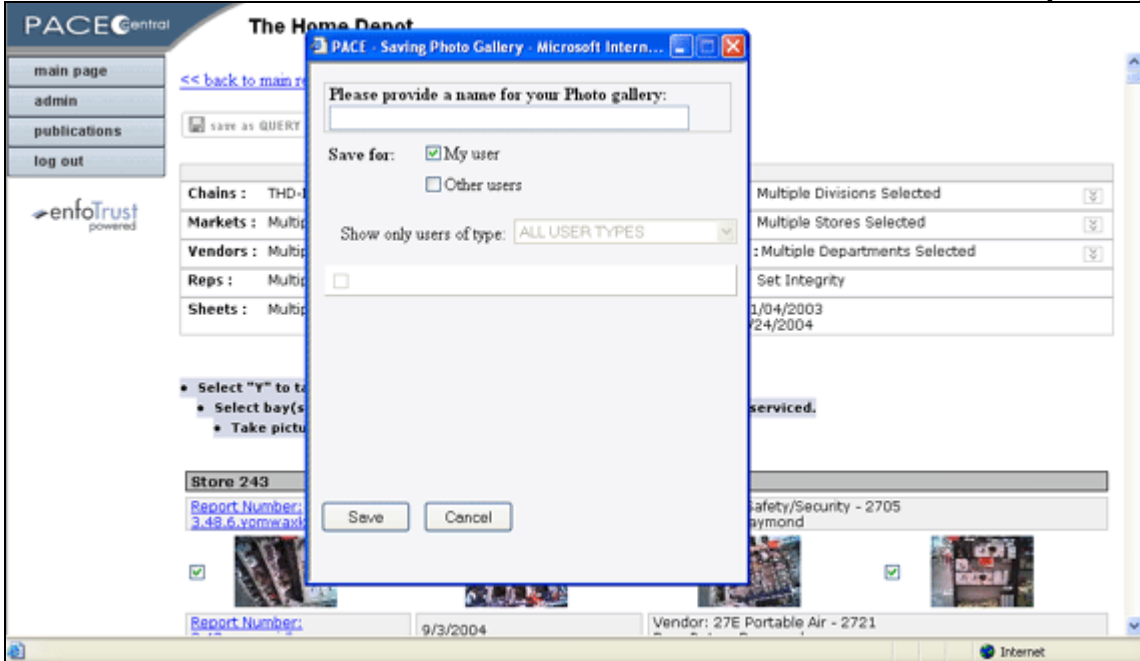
PACE Central

The Home Depot

main page
admin
publications
log out

enfoTrust powered

<< back to main re

save as QUERY

Chains : THD-
Markets : Multip
Vendors : Multip
Reps : Multip
Sheets : Multip

Multiple Divisions Selected
Multiple Stores Selected
: Multiple Departments Selected
Set Integrity
1/04/2003
/24/2004

• Select "Y" to ta
• Select bay(s
• Take pictu

serviced.

Store 243

Report Number: 3.48.6.ypmwaxk

Safety/Security - 2705
aymond

Report Number:

9/3/2004

Vendor: 27E Portable Air - 2721

PACE - Saving Photo Gallery - Microsoft Intern...

Please provide a name for your Photo gallery:

Save for: My user
Other users

Show only users of type: ALL USER TYPES

Save
Cancel

Internet